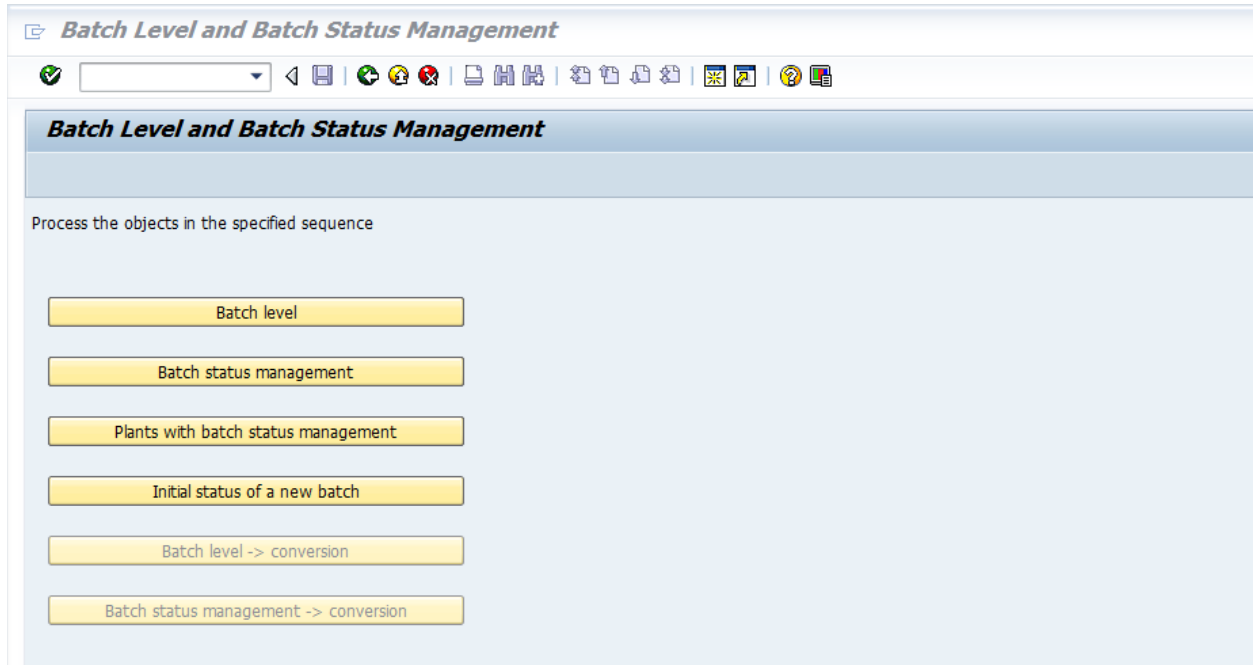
Batch Level and Batch Status Management

Batch Level and Batch Status Management

Process the objects in the specified sequence

Batch level

Batch status management

Plants with batch status management

Initial status of a new batch

Batch level -> conversion

Batch status management -> conversion